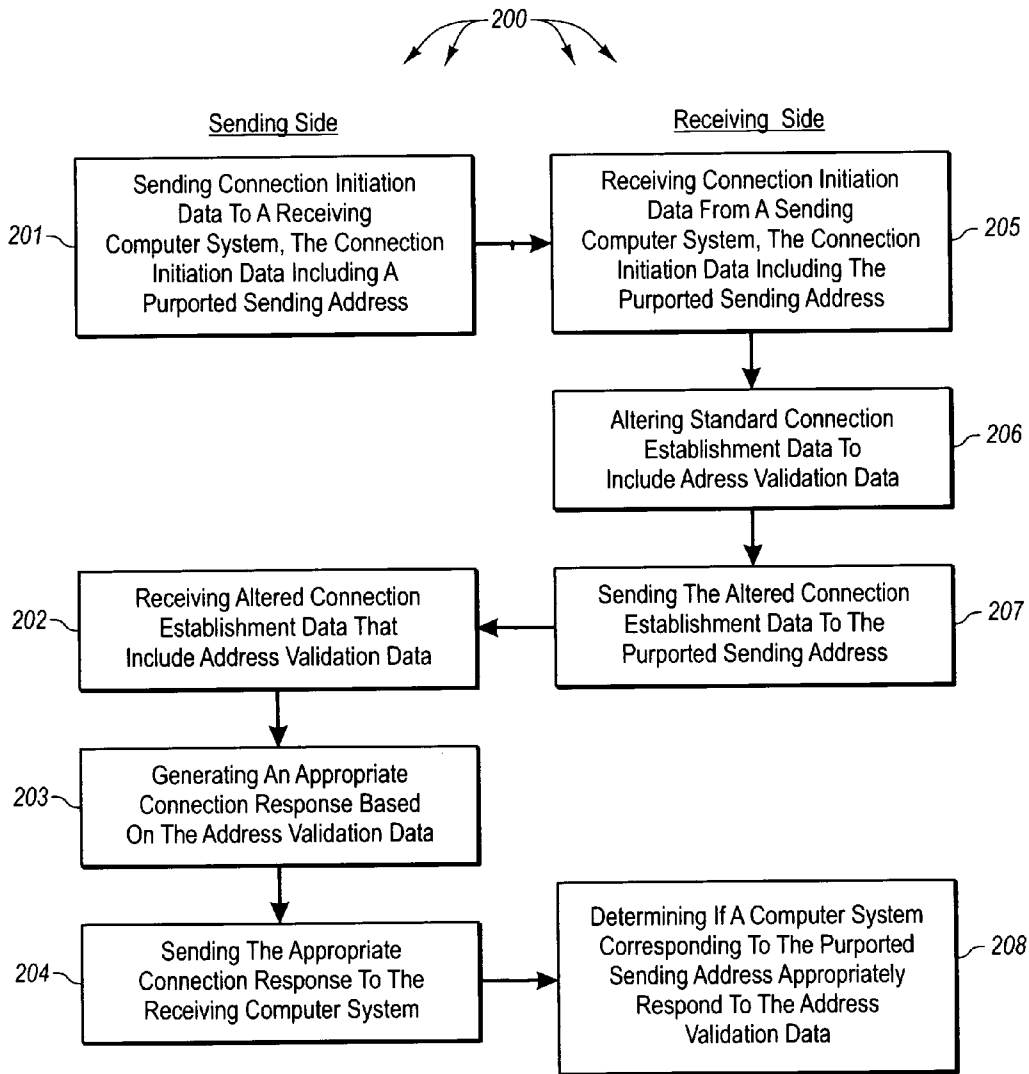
200

Sending Side

Receiving Side

201

Sending Connection Initiation Data To A Receiving Computer System, The Connection Initiation Data Including A Purported Sending Address

205

Receiving Connection Initiation Data From A Sending Computer System, The Connection Initiation Data Including The Purported Sending Address

206

Altering Standard Connection Establishment Data To Include Adress Validation Data

202

Receiving Altered Connection Establishment Data That Include Address Validation Data

207

Sending The Altered Connection Establishment Data To The Purported Sending Address

203

Generating An Appropriate Connection Response Based On The Address Validation Data

204

Sending The Appropriate Connection Response To The Receiving Computer System

208

Determining If A Computer System Corresponding To The Purported Sending Address Appropriately Respond To The Address Validation Data